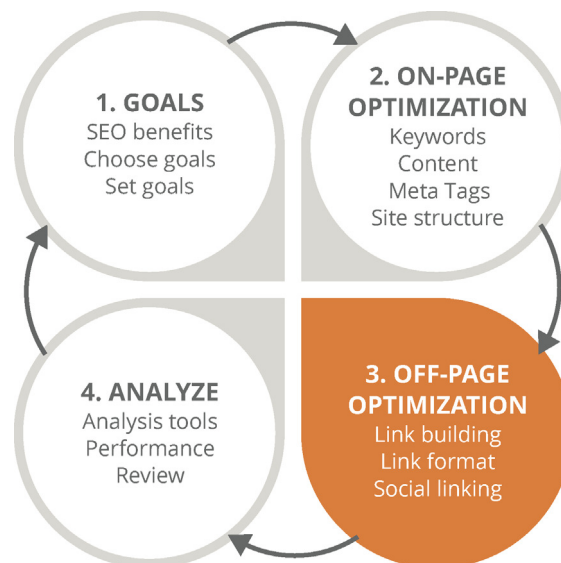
1. GOALS
SEO benefits
Choose goals
Set goals

2. ON-PAGE OPTIMIZATION
Keywords
Content
Meta Tags
Site structure

3. OFF-PAGE OPTIMIZATION
Link building
Link format
Social linking

4. ANALYZE
Analysis tools
Performance
Review